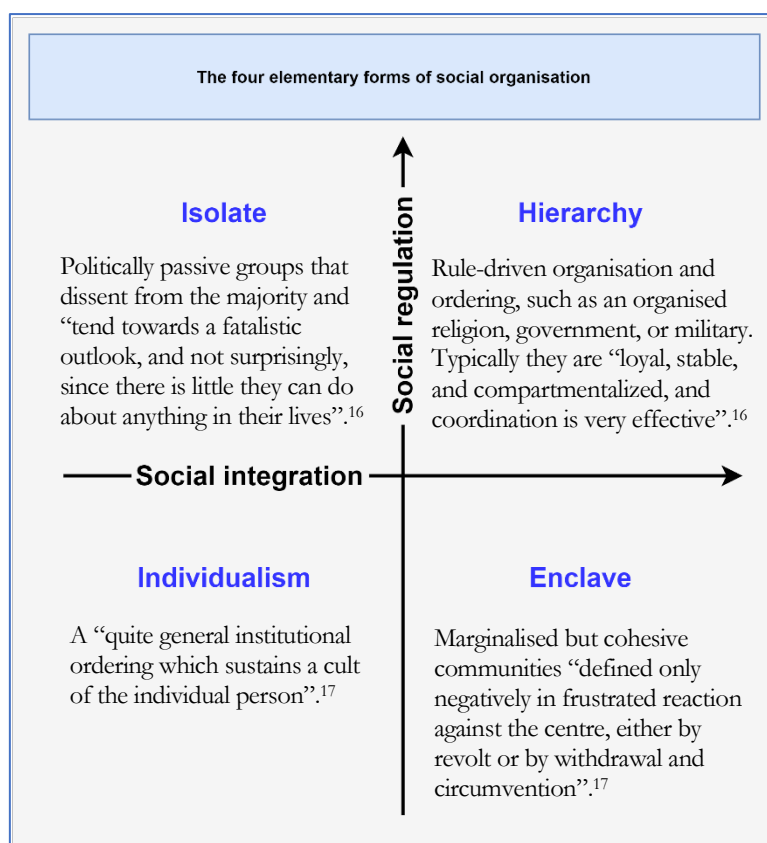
The four elementary forms of social organisation

Social regulation

Isolate

Politically passive groups that dissent from the majority and “tend towards a fatalistic outlook, and not surprisingly, since there is little they can do about anything in their lives”.$^{16}$

Hierarchy

Rule-driven organisation and ordering, such as an organised religion, government, or military. Typically they are “loyal, stable, and compartmentalized, and coordination is very effective”.$^{16}$

Social integration

Individualism

A “quite general institutional ordering which sustains a cult of the individual person”.$^{17}$

Enclave

Marginalised but cohesive communities “defined only negatively in frustrated reaction against the centre, either by revolt or by withdrawal and circumvention”.$^{17}$